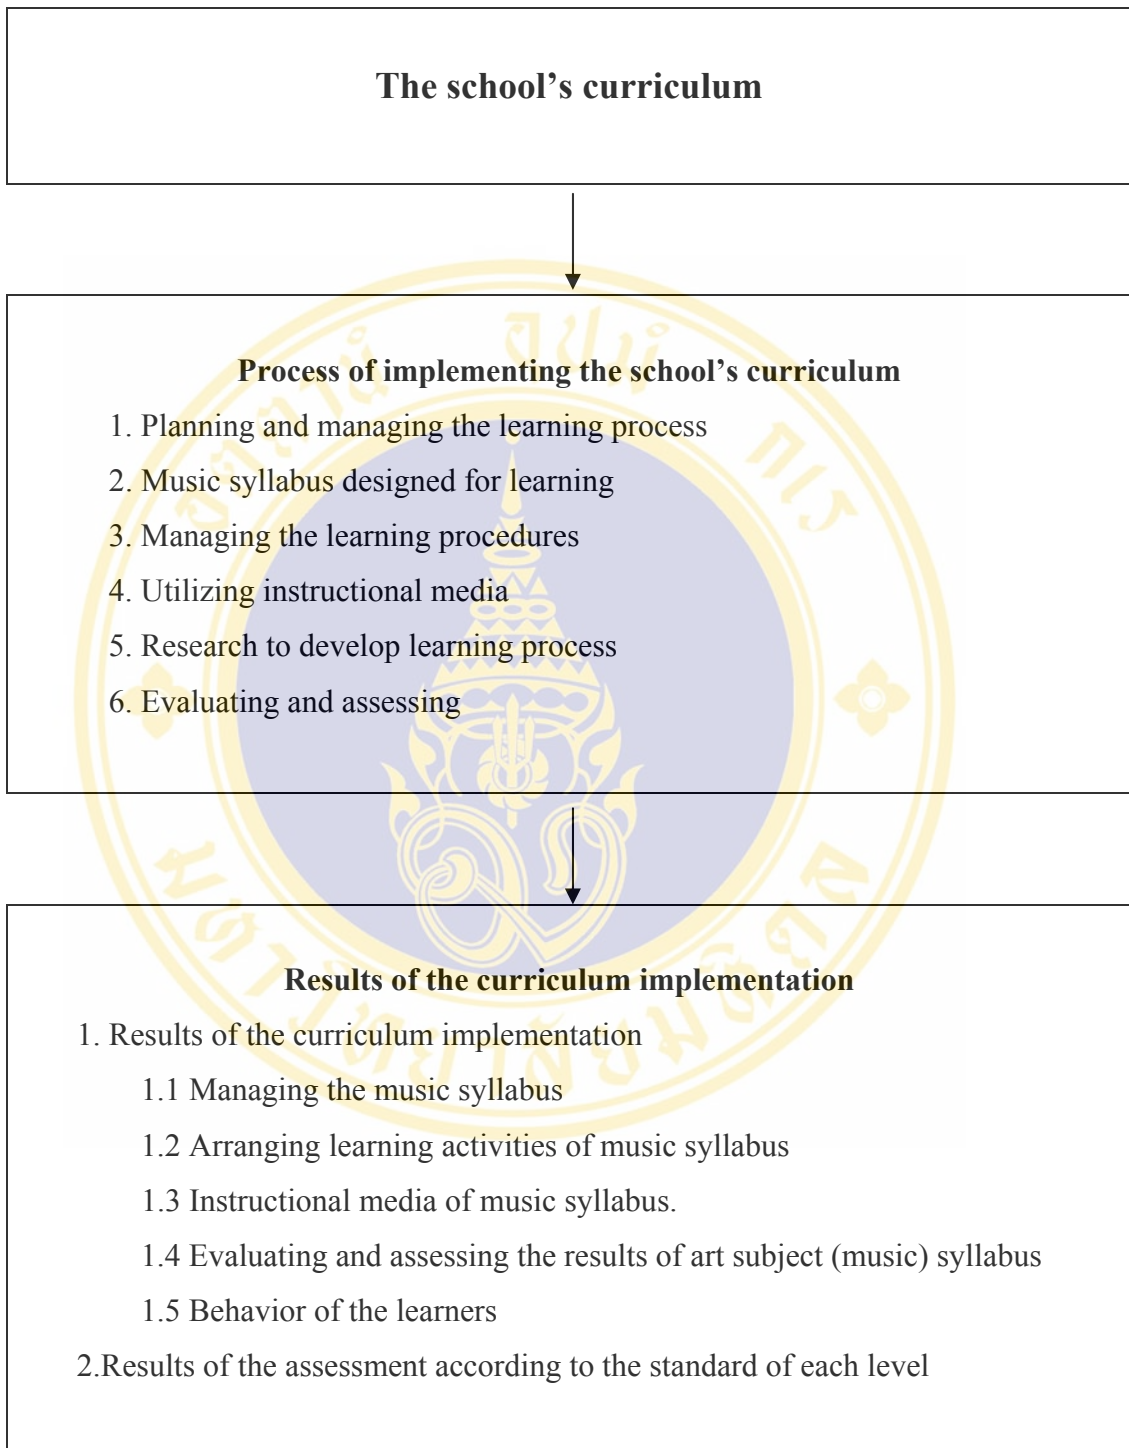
The school’s curriculum

Process of implementing the school’s curriculum

1. Planning and managing the learning process

2. Music syllabus designed for learning

3. Managing the learning procedures

4. Utilizing instructional media

5. Research to develop learning process

6. Evaluating and assessing

Results of the curriculum implementation

1. Results of the curriculum implementation

1.1 Managing the music syllabus

1.2 Arranging learning activities of music syllabus

1.3 Instructional media of music syllabus.

1.4 Evaluating and assessing the results of art subject (music) syllabus

1.5 Behavior of the learners

2.Results of the assessment according to the standard of each level